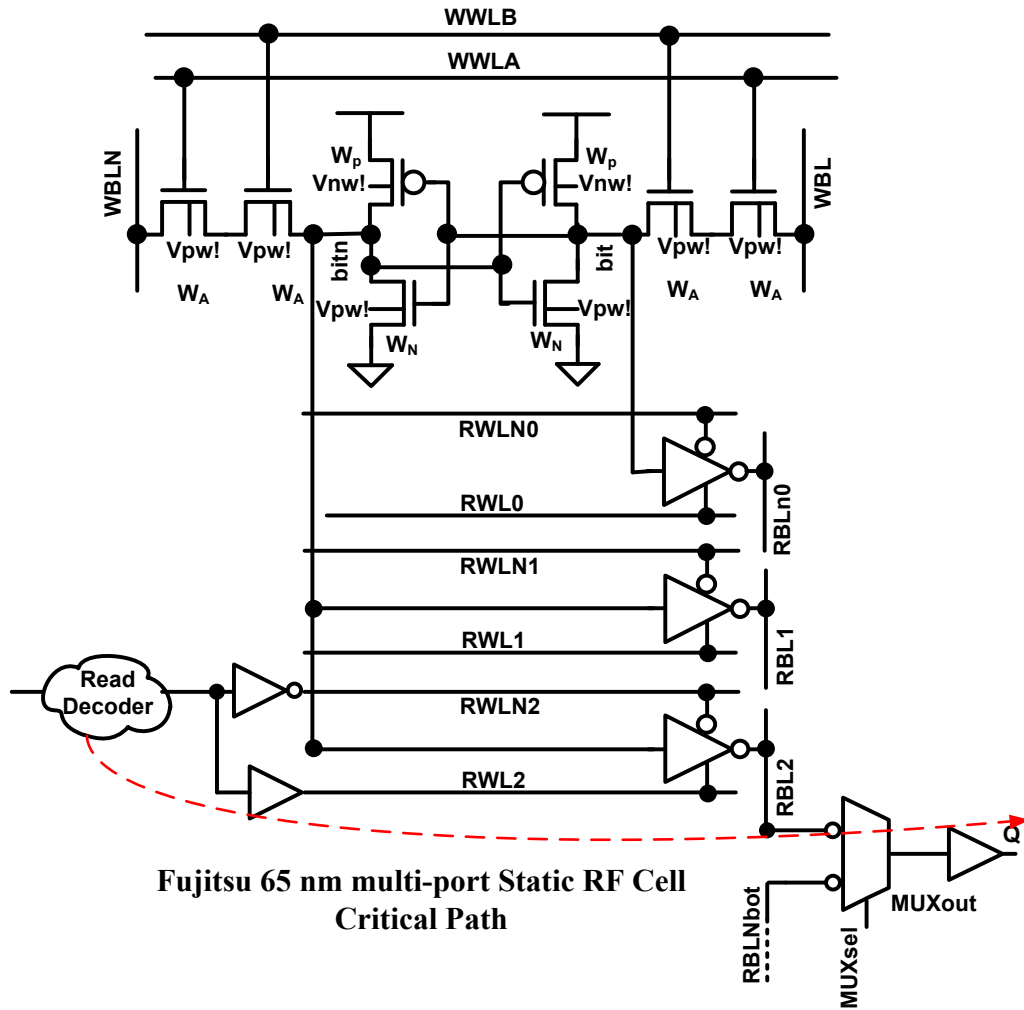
WWLB
WWLA
WBLN
$W_p$
Vnw!
$W_p$
Vnw!
WBL
Vpw!
Vpw!
bitn
bit
Vpw!
Vpw!
$W_A$
$W_A$
Vpw!
Vpw!
$W_A$
$W_A$
$W_N$
$W_N$
RWLN0
RWL0
RBLn0
RWLN1
RWL1
RBL1
Read Decoder
RWLN2
RWL2
RBL2
Q
Fujitsu 65 nm multi-port Static RF Cell Critical Path
RBLNbot
MUXsel
MUXout